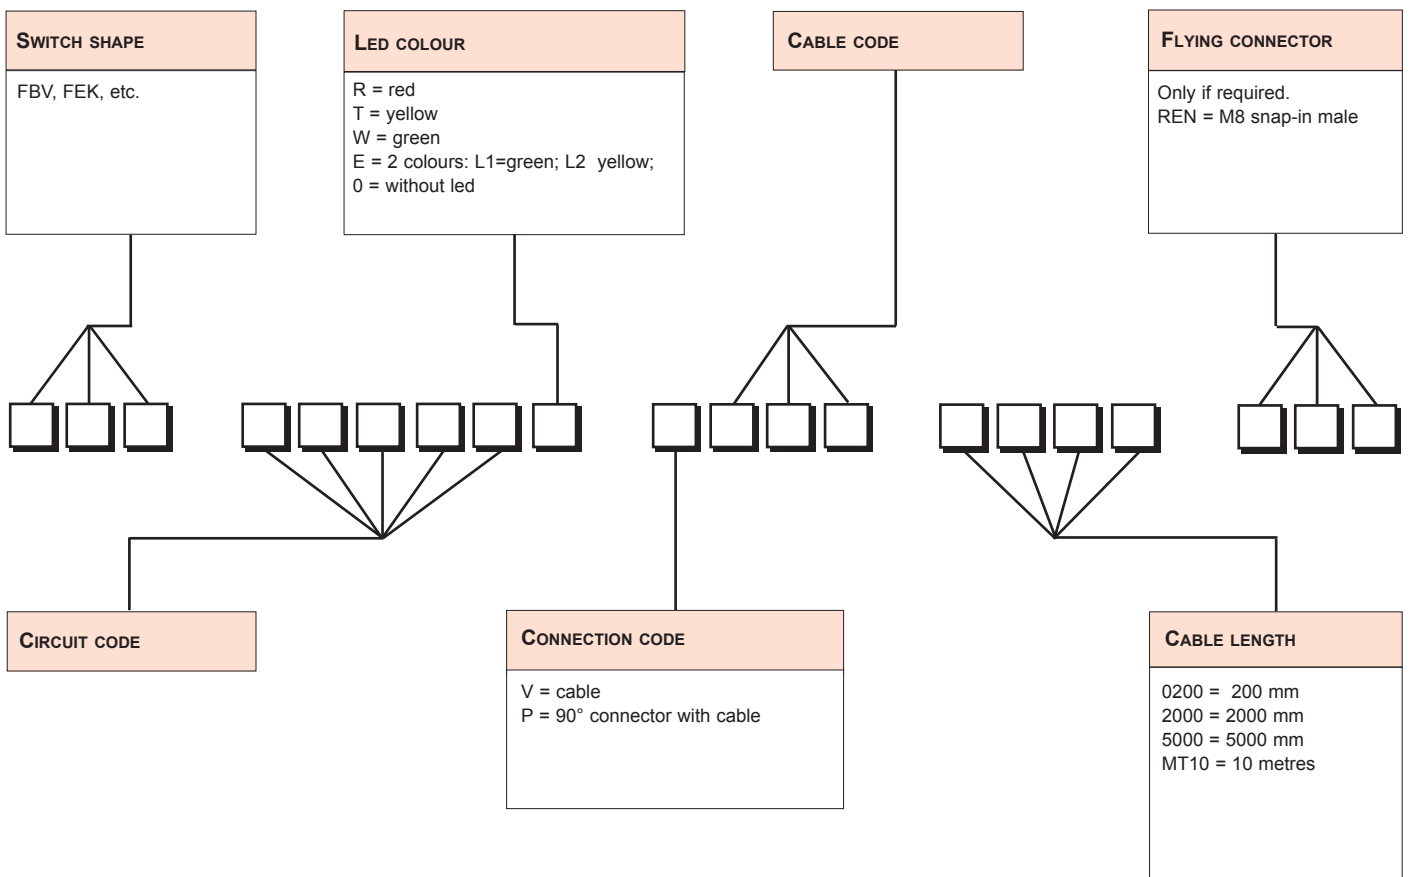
Switch shape

FBV, FEK, etc.

Led colour

R = red
T = yellow
W = green
E = 2 colours: L1=green; L2 yellow;
0 = without led

Cable code

Flying connector

Only if required.
REN = M8 snap-in male

Circuit code

Connection code

V = cable
P = 90° connector with cable

Cable length

0200 = 200 mm
2000 = 2000 mm
5000 = 5000 mm
MT10 = 10 metres